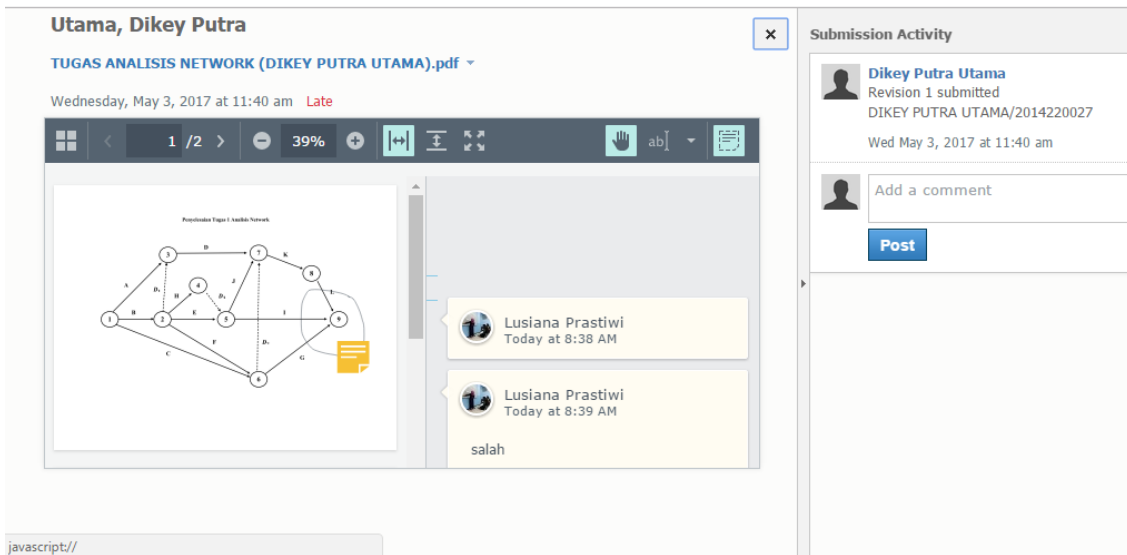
Utama, Dikey Putra

TUGAS ANALISIS NETWORK (DIKEY PUTRA UTAMA).pdf

Wednesday, May 3, 2017 at 11:40 am Late

1 /2 39% ab

Penyelesaian Tugas I Analisis Network

A B C D D₁ D₂ D₃ E F G H I J K L

1 2 3 4 5 6 7 8 9

Lusiana Prastiwi
Today at 8:38 AM

Lusiana Prastiwi
Today at 8:39 AM

salah

Submission Activity

Dikey Putra Utama
Revision 1 submitted
DIKEY PUTRA UTAMA/2014220027

Wed May 3, 2017 at 11:40 am

Add a comment

Post

javascript://